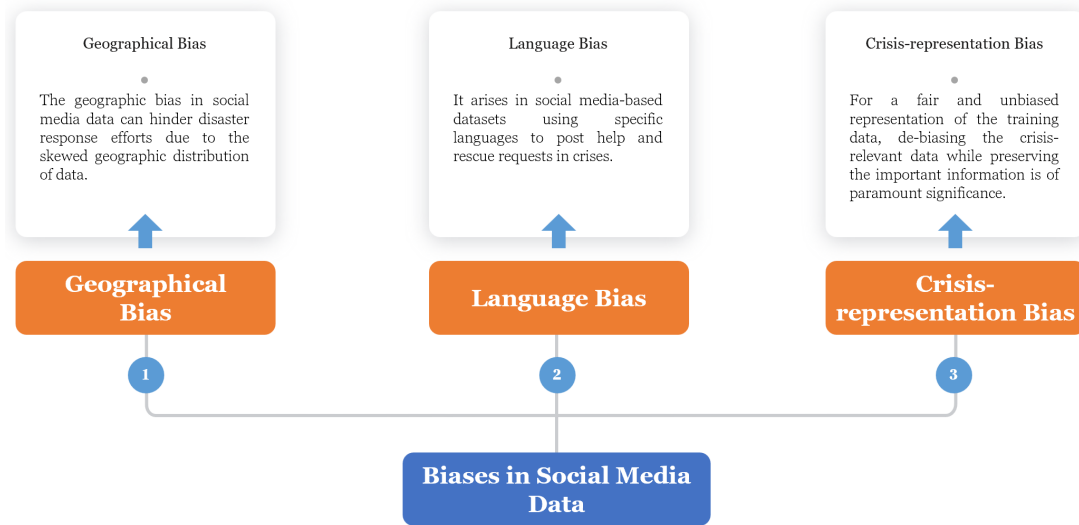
Geographical Bias

The geographic bias in social media data can hinder disaster response efforts due to the skewed geographic distribution of data.

Language Bias

It arises in social media-based datasets using specific languages to post help and rescue requests in crises.

Crisis-representation Bias

For a fair and unbiased representation of the training data, de-biasing the crisis-relevant data while preserving the important information is of paramount significance.

Geographical Bias

Language Bias

Crisis-representation Bias

1

2

3

Biases in Social Media Data